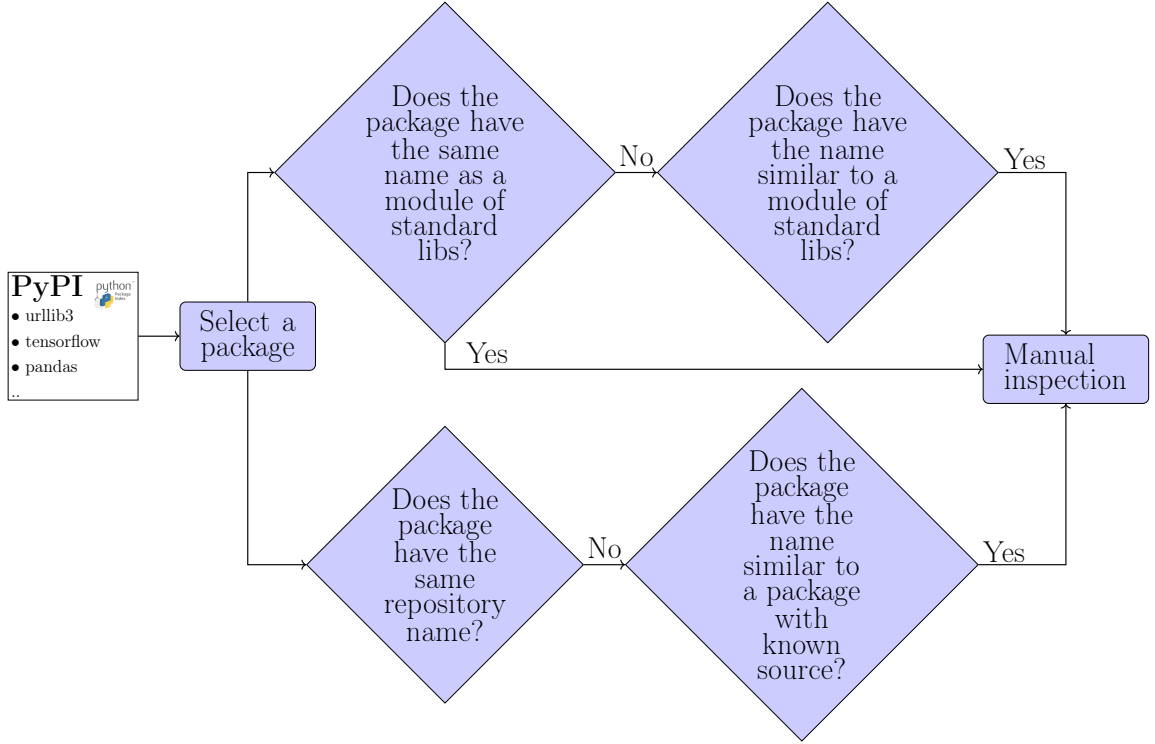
PyPI
python Package Index
• urllib3
• tensorflow
• pandas
..

Select a package

Does the package have the same name as a module of standard libs?

No

Does the package have the name similar to a module of standard libs?

Yes

Yes

Manual inspection

Does the package have the same repository name?

No

Does the package have the name similar to a package with known source?

Yes